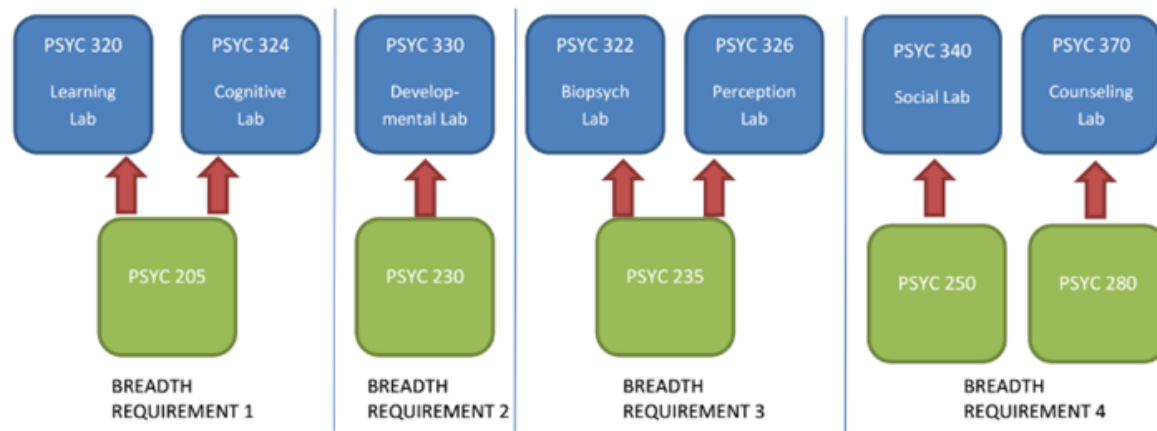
PSYC 320
Learning Lab

PSYC 324
Cognitive Lab

PSYC 205

BREADTH REQUIREMENT 1

PSYC 330
Developmental Lab

PSYC 230

BREADTH REQUIREMENT 2

PSYC 322
Biopsych Lab

PSYC 326
Perception Lab

PSYC 235

BREADTH REQUIREMENT 3

PSYC 340
Social Lab

PSYC 370
Counseling Lab

PSYC 250

PSYC 280

BREADTH REQUIREMENT 4